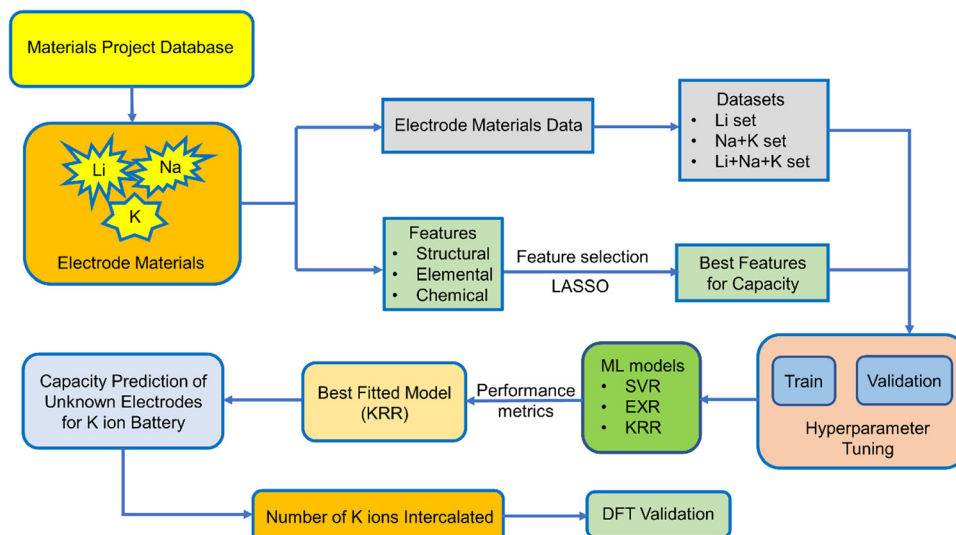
Materials Project Database

Li
Na
K
Electrode Materials

Electrode Materials Data

Datasets
• Li set
• Na+K set
• Li+Na+K set

Features
• Structural
• Elemental
• Chemical

Feature selection
LASSO

Best Features for Capacity

Train
Validation
Hyperparameter Tuning

ML models
• SVR
• EXR
• KRR

Performance metrics

Best Fitted Model (KRR)

Capacity Prediction of Unknown Electrodes for K ion Battery

Number of K ions Intercalated

DFT Validation